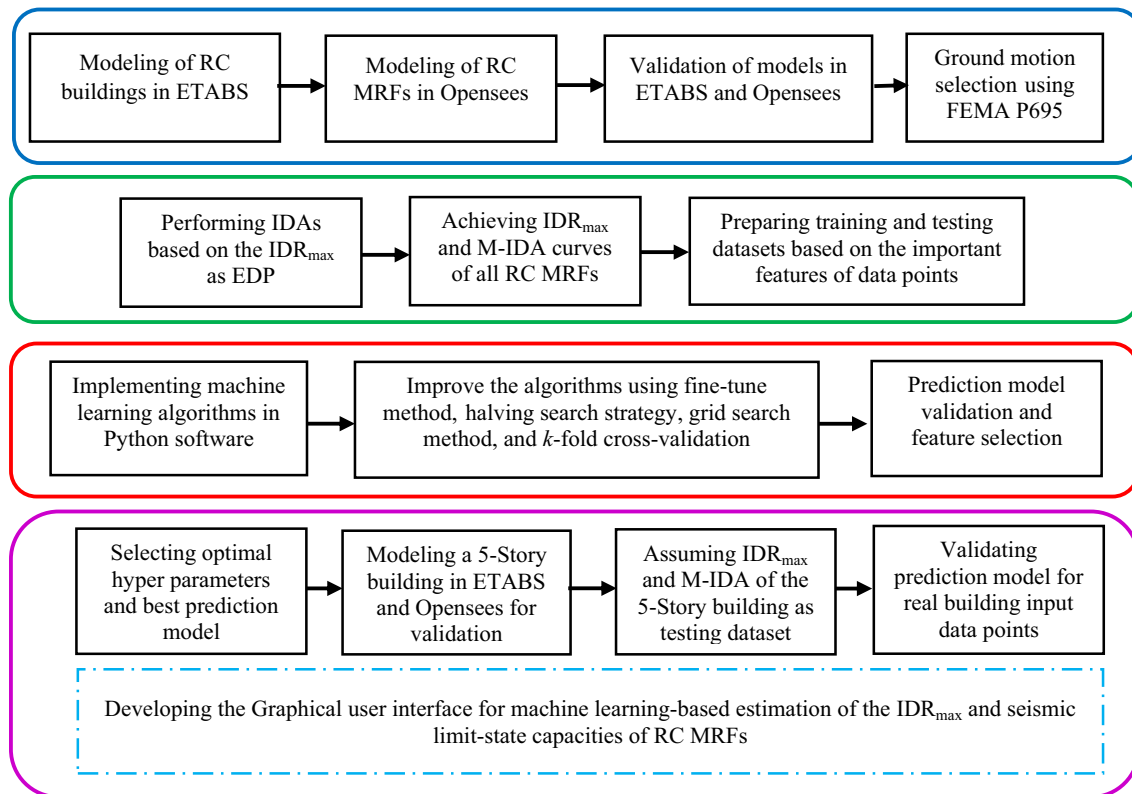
Modeling of RC buildings in ETABS

Modeling of RC MRFs in Opensees

Validation of models in ETABS and Opensees

Ground motion selection using FEMA P695

Performing IDAs based on the $IDR_{max}$ as EDP

Achieving $IDR_{max}$ and M-IDA curves of all RC MRFs

Preparing training and testing datasets based on the important features of data points

Implementing machine learning algorithms in Python software

Improve the algorithms using fine-tune method, halving search strategy, grid search method, and $k$-fold cross-validation

Prediction model validation and feature selection

Selecting optimal hyper parameters and best prediction model

Modeling a 5-Story building in ETABS and Opensees for validation

Assuming $IDR_{max}$ and M-IDA of the 5-Story building as testing dataset

Validating prediction model for real building input data points

Developing the Graphical user interface for machine learning-based estimation of the $IDR_{max}$ and seismic limit-state capacities of RC MRFs